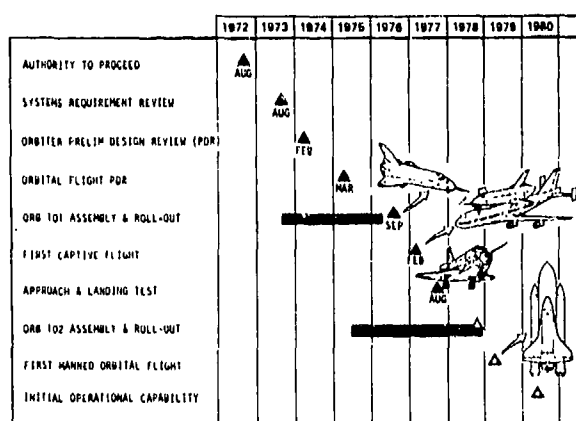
| | 1972 | 1973 | 1974 | 1975 | 1976 | 1977 | 1978 | 1979 | 1980 |
|---|---|---|---|---|---|---|---|---|---|
| AUTHORITY TO PROCEED | AUG | | | | | | | | |
| SYSTEMS REQUIREMENT REVIEW | | AUG | | | | | | | |
| ORBITER PRELIM DESIGN REVIEW (PDR) | | | FEB | | | | | | |
| ORBITAL FLIGHT PDR | | | | MAR | | | | | |
| ORB 101 ASSEMBLY & ROLL-OUT | | | | | SEP | | | | |
| FIRST CAPTIVE FLIGHT | | | | | | FEB | | | |
| APPROACH & LANDING TEST | | | | | | AUG | | | |
| ORB 102 ASSEMBLY & ROLL-OUT | | | | | | | | | |
| FIRST MANNED ORBITAL FLIGHT | | | | | | | | | |
| INITIAL OPERATIONAL CAPABILITY | | | | | | | | | |